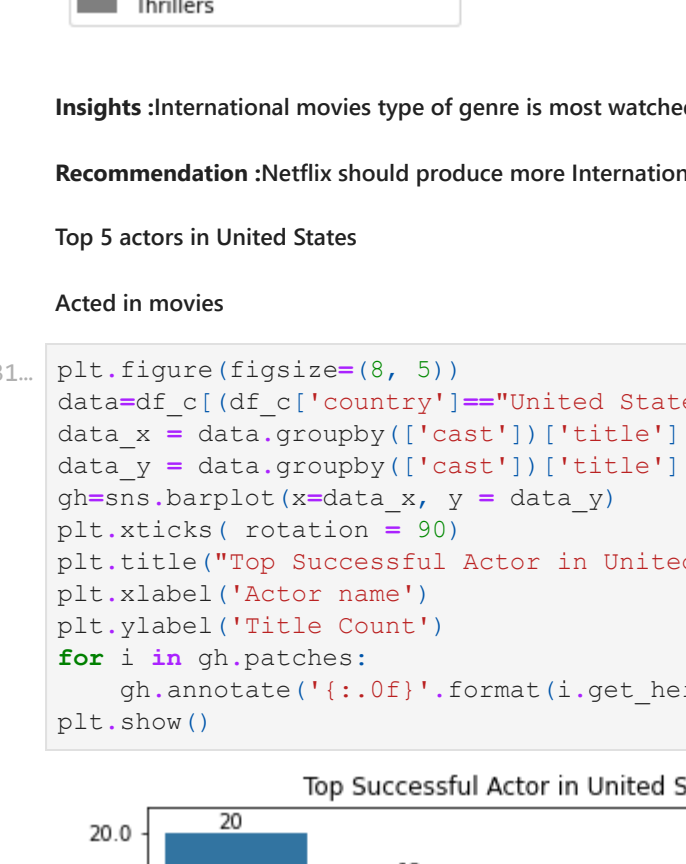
Thrillers

**Insights :**International movies type of genre is most watche

**Recommendation :**Netflix should produce more Internation

**Top 5 actors in United States**

**Acted in movies**

31...
```
plt.figure(figsize=(8, 5))
data=df_c[(df_c['country']=="United State
data_x = data.groupby(['cast'])['title']
data_y = data.groupby(['cast'])['title']
gh=sns.barplot(x=data_x, y = data_y)
plt.xticks( rotation = 90)
plt.title("Top Successful Actor in Unite
plt.xlabel('Actor name')
plt.ylabel('Title Count')
for i in gh.patches:
    gh.annotate('{:.0f}'.format(i.get_he
plt.show()
```

Top Successful Actor in United S

20.0

20